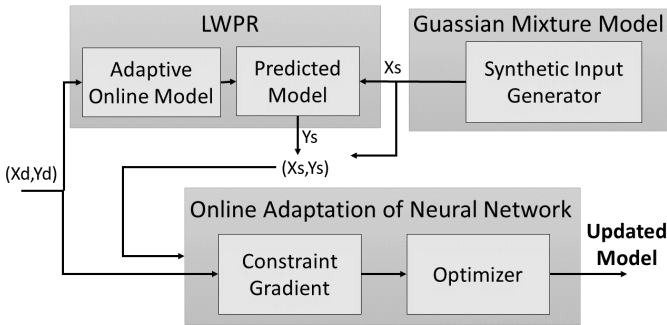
LWPR

Adaptive Online Model

Predicted Model

Guassian Mixture Model

Synthetic Input Generator

Xs

Ys

(Xd,Yd)

(Xs,Ys)

Online Adaptation of Neural Network

Constraint Gradient

Optimizer

Updated Model